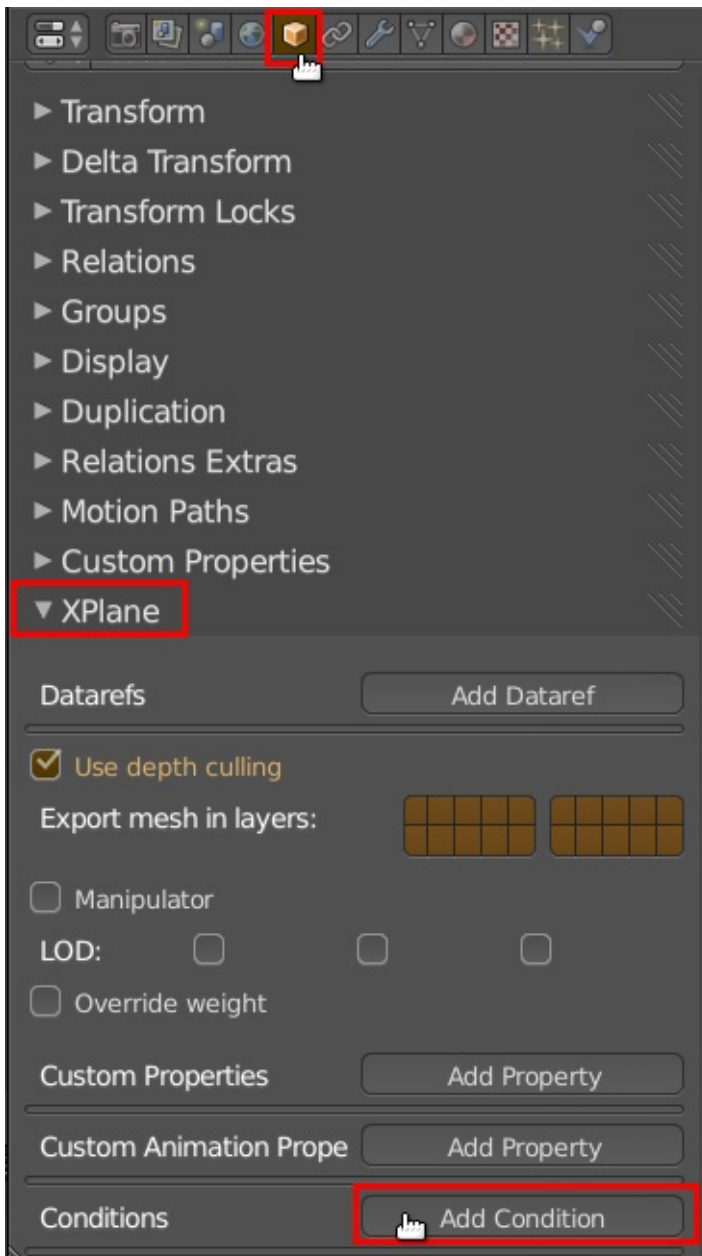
▸ Transform
▸ Delta Transform
▸ Transform Locks
▸ Relations
▸ Groups
▸ Display
▸ Duplication
▸ Relations Extras
▸ Motion Paths
▸ Custom Properties
▾ XPlane

Datarefs
Add Dataref

Use depth culling

Export mesh in layers:

Manipulator

LOD:

Override weight

Custom Properties
Add Property

Custom Animation Prope
Add Property

Conditions
Add Condition